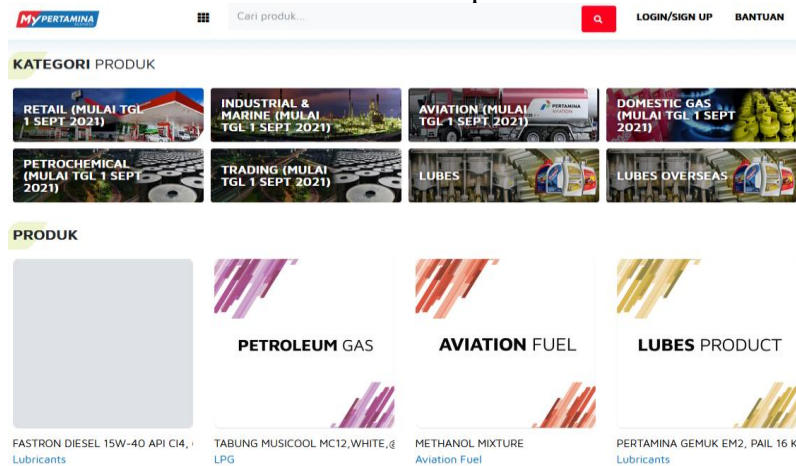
MyPERTAMINA

Cari produk...

LOGIN/SIGN UP

BANTUAN

KATEGORI PRODUK

RETAIL (MULAI TGL 1 SEPT 2021)

INDUSTRIAL & MARINE (MULAI TGL 1 SEPT 2021)

AVIATION (MULAI TGL 1 SEPT 2021)

PERTAMINA AVIATION

DOMESTIC GAS (MULAI TGL 1 SEPT 2021)

PETROCHEMICAL (MULAI TGL 1 SEPT 2021)

TRADING (MULAI TGL 1 SEPT 2021)

LUBES

LUBES OVERSEAS

PRODUK

PETROLEUM GAS

AVIATION FUEL

LUBES PRODUCT

FASTRON DIESEL 15W-40 API CI4, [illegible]
Lubricants

TABUNG MUSICOOL MC12,WHITE,@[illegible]
LPG

METHANOL MIXTURE
Aviation Fuel

PERTAMINA GEMUK EM2, PAIL 16 K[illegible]
Lubricants